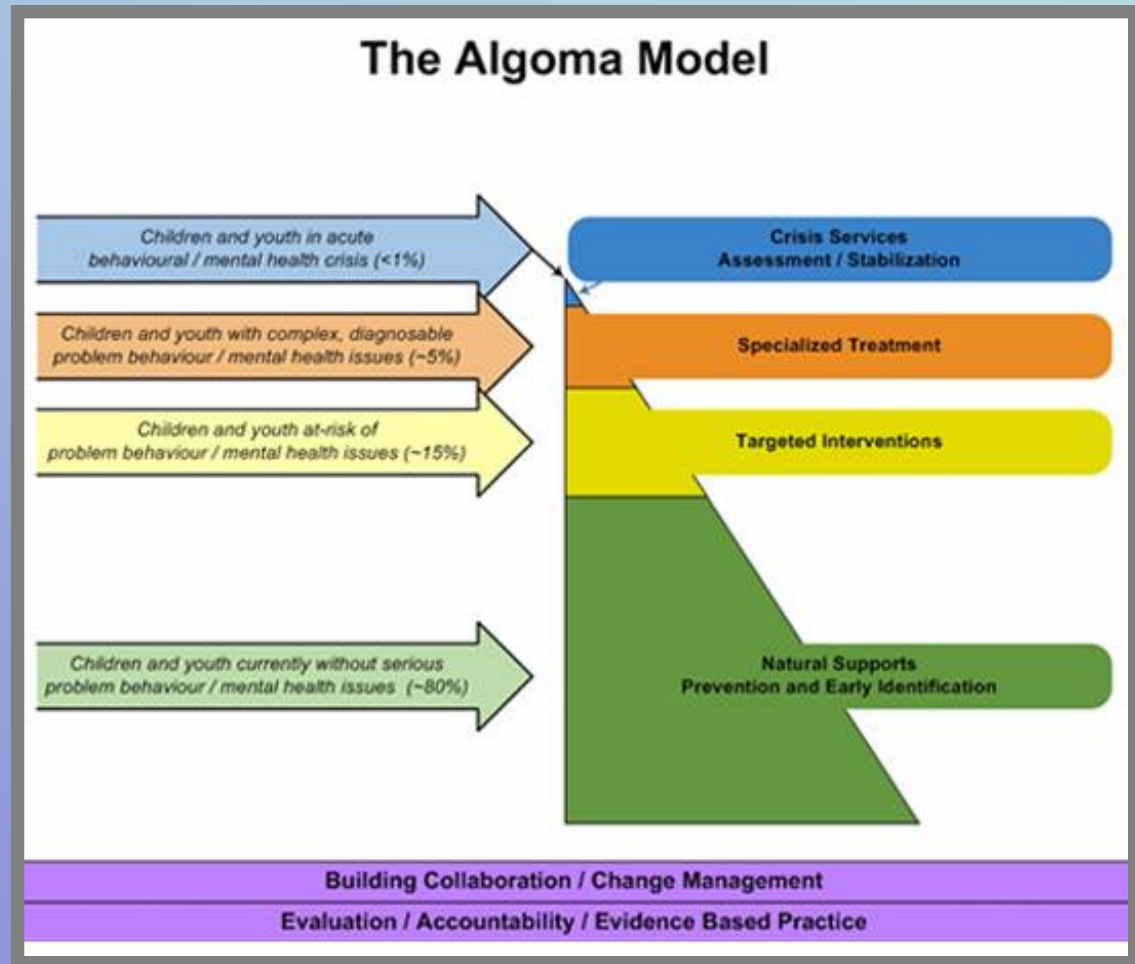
The Algoma Model

Children and youth in acute behavioural / mental health crisis (<1%)

Crisis Services
Assessment / Stabilization

Children and youth with complex, diagnosable problem behaviour / mental health issues (~5%)

Specialized Treatment

Children and youth at-risk of problem behaviour / mental health issues (~15%)

Targeted Interventions

Children and youth currently without serious problem behaviour / mental health issues (~80%)

Natural Supports
Prevention and Early Identification

Building Collaboration / Change Management

Evaluation / Accountability / Evidence Based Practice